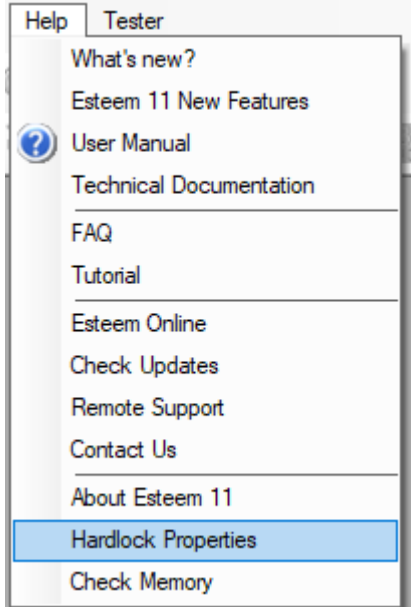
Help Tester

What's new?
Esteem 11 New Features
User Manual
Technical Documentation

FAQ
Tutorial

Esteem Online
Check Updates
Remote Support
Contact Us

About Esteem 11
Hardlock Properties
Check Memory